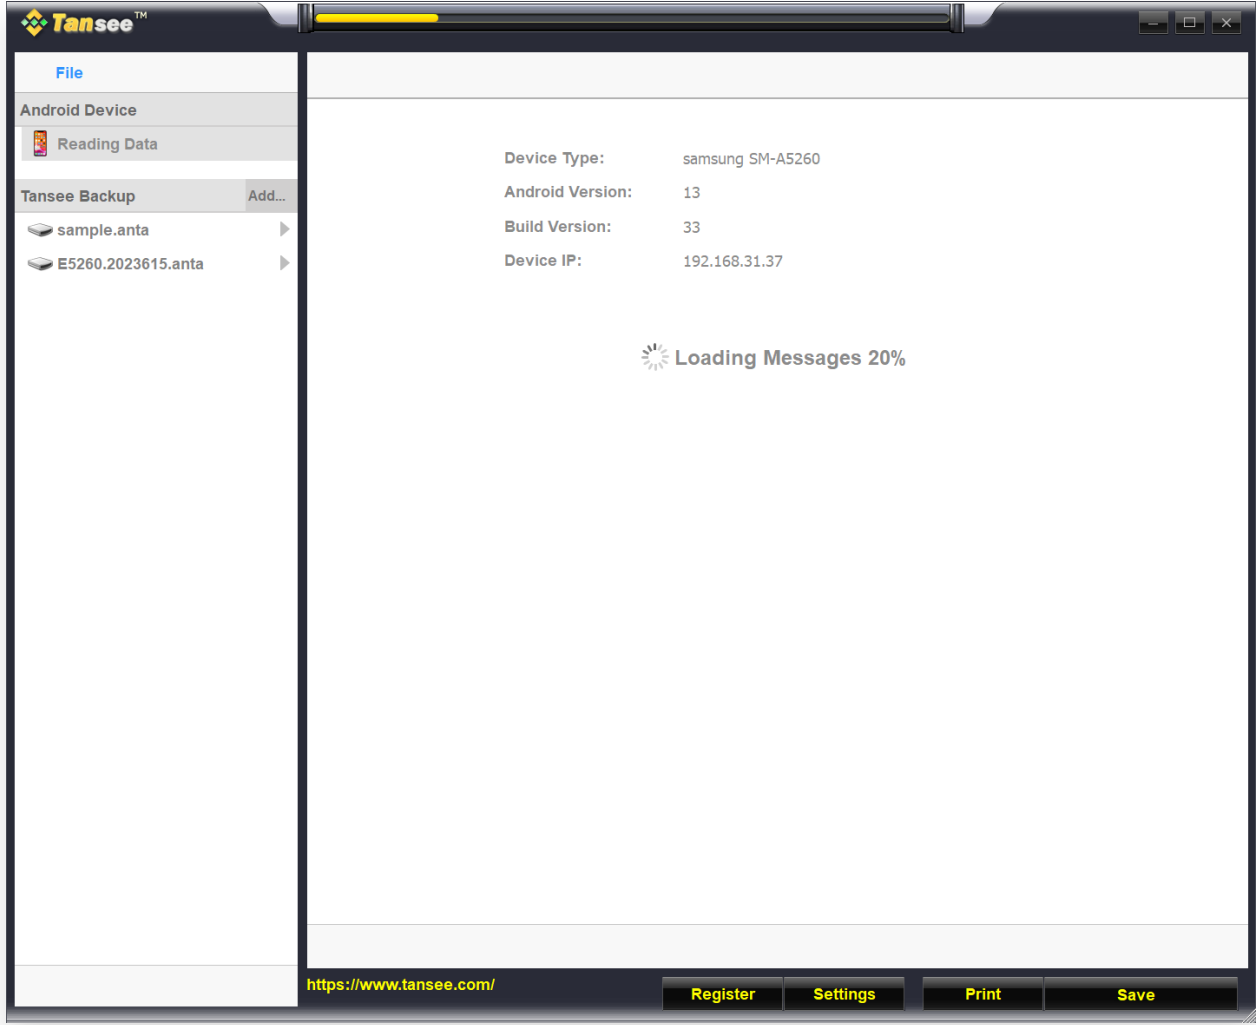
Tansee™

File

Android Device

Reading Data

Tansee Backup Add...

sample.anta

E5260.2023615.anta

Device Type: samsung SM-A5260

Android Version: 13

Build Version: 33

Device IP: 192.168.31.37

Loading Messages 20%

https://www.tansee.com/

Register Settings Print Save